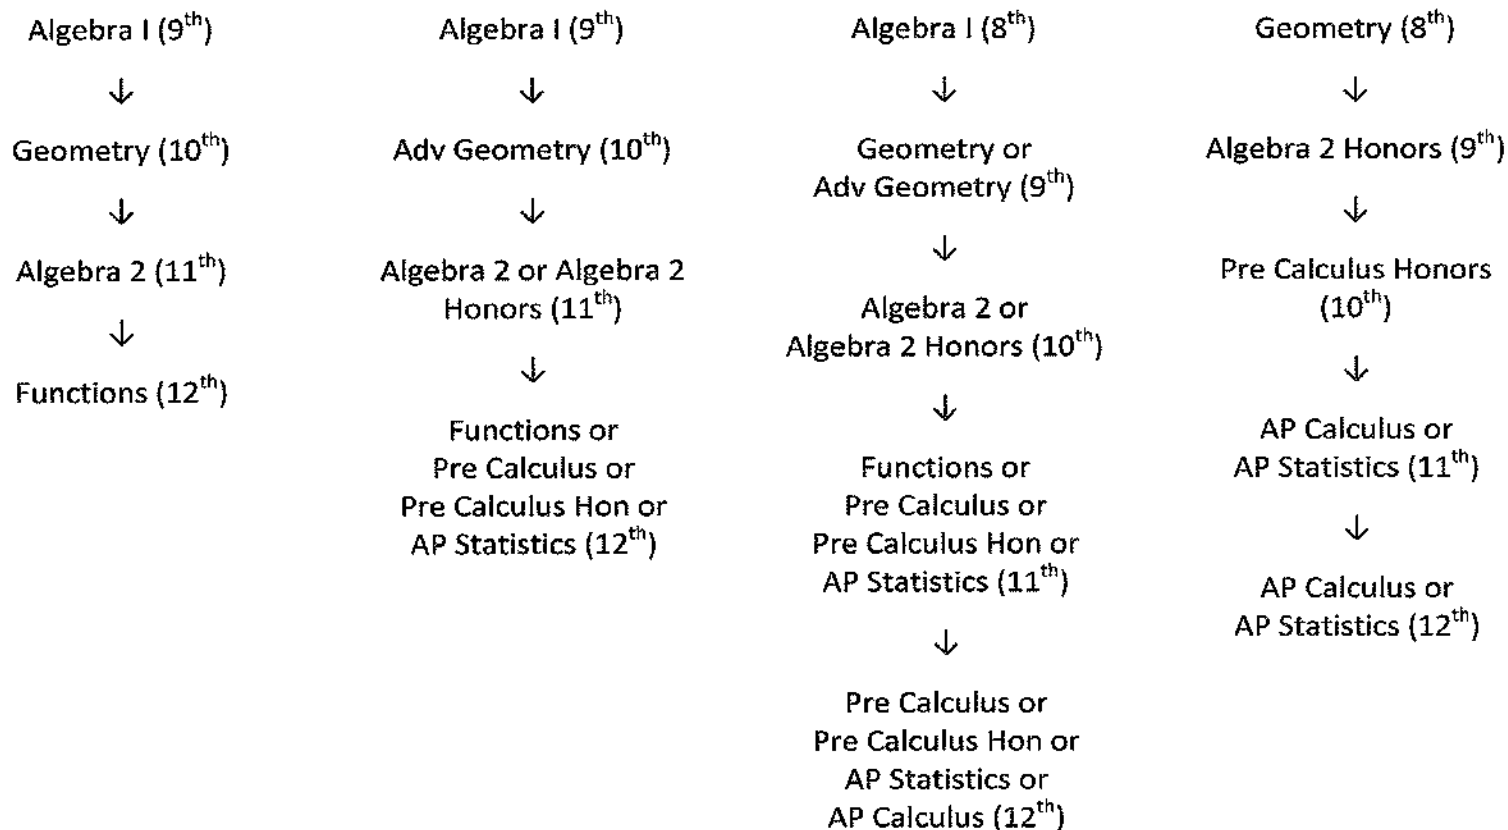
Algebra I ($9^{th}$)

↓

Geometry ($10^{th}$)

↓

Algebra 2 ($11^{th}$)

↓

Functions ($12^{th}$)

Algebra I ($9^{th}$)

↓

Adv Geometry ($10^{th}$)

↓

Algebra 2 or Algebra 2 Honors ($11^{th}$)

↓

Functions or Pre Calculus or Pre Calculus Hon or AP Statistics ($12^{th}$)

Algebra I ($8^{th}$)

↓

Geometry or Adv Geometry ($9^{th}$)

↓

Algebra 2 or Algebra 2 Honors ($10^{th}$)

↓

Functions or Pre Calculus or Pre Calculus Hon or AP Statistics ($11^{th}$)

↓

Pre Calculus or Pre Calculus Hon or AP Statistics or AP Calculus ($12^{th}$)

Geometry ($8^{th}$)

↓

Algebra 2 Honors ($9^{th}$)

↓

Pre Calculus Honors ($10^{th}$)

↓

AP Calculus or AP Statistics ($11^{th}$)

↓

AP Calculus or AP Statistics ($12^{th}$)